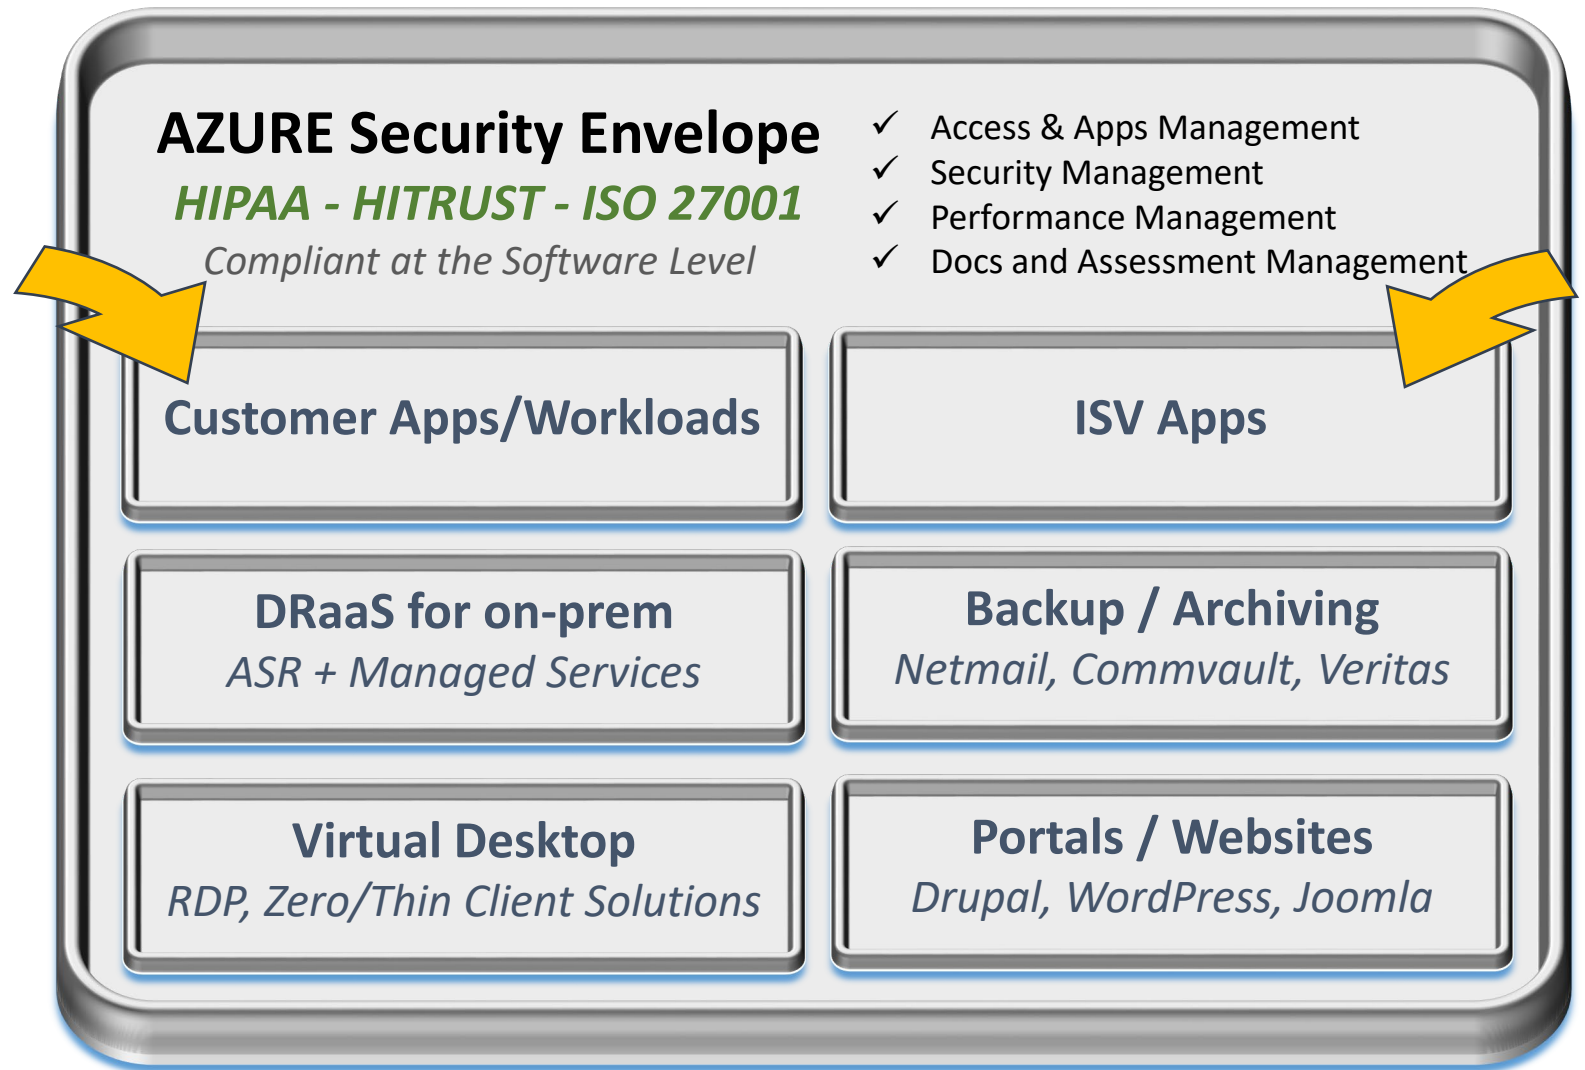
AZURE Security Envelope
HIPAA - HITRUST - ISO 27001
Compliant at the Software Level

✓ Access & Apps Management
✓ Security Management
✓ Performance Management
✓ Docs and Assessment Management

Customer Apps/Workloads

ISV Apps

DRaaS for on-prem
ASR + Managed Services

Backup / Archiving
Netmail, Commvault, Veritas

Virtual Desktop
RDP, Zero/Thin Client Solutions

Portals / Websites
Drupal, WordPress, Joomla